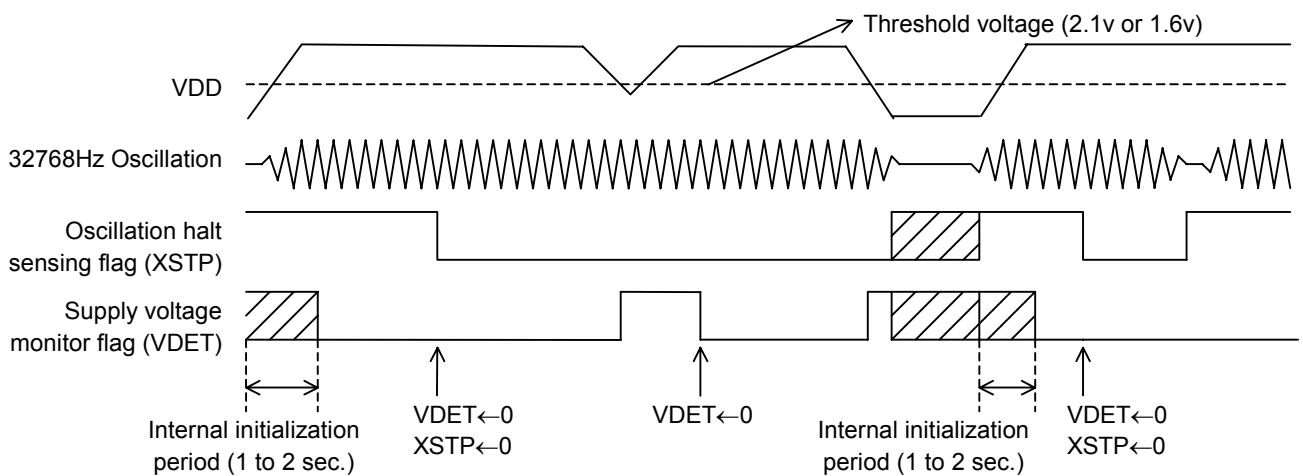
Threshold voltage (2.1v or 1.6v)

VDD

32768Hz Oscillation

Oscillation halt sensing flag (XSTP)

Supply voltage monitor flag (VDET)

Internal initialization period (1 to 2 sec.)

VDET←0
XSTP←0

VDET←0

Internal initialization period (1 to 2 sec.)

VDET←0
XSTP←0